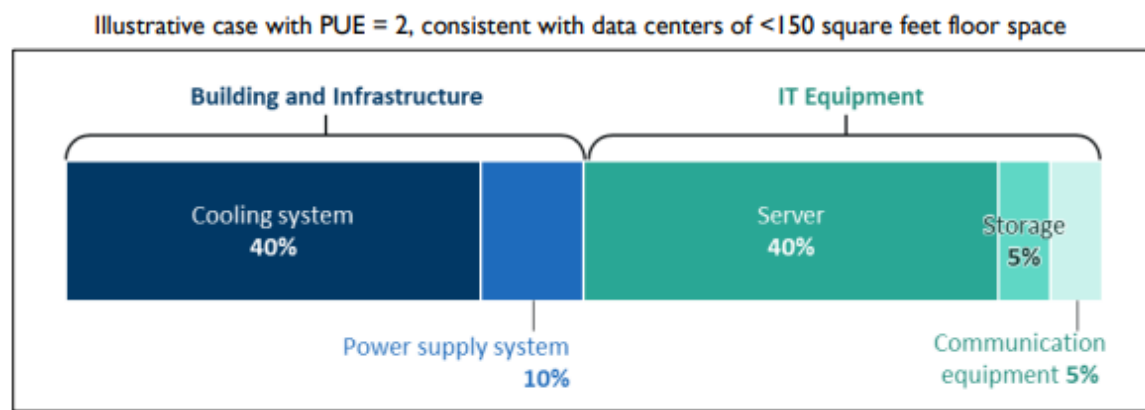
Illustrative case with PUE = 2, consistent with data centers of <150 square feet floor space

Building and Infrastructure

IT Equipment

Cooling system
40%

Server
40%

Storage
5%

Power supply system
10%

Communication equipment 5%